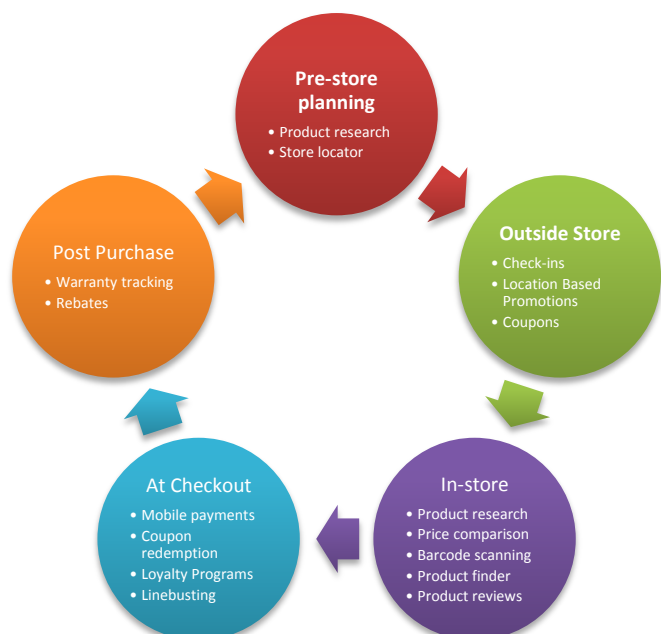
Pre-store planning
• Product research
• Store locator

Outside Store
• Check-ins
• Location Based Promotions
• Coupons

In-store
• Product research
• Price comparison
• Barcode scanning
• Product finder
• Product reviews

At Checkout
• Mobile payments
• Coupon redemption
• Loyalty Programs
• Linebusting

Post Purchase
• Warranty tracking
• Rebates